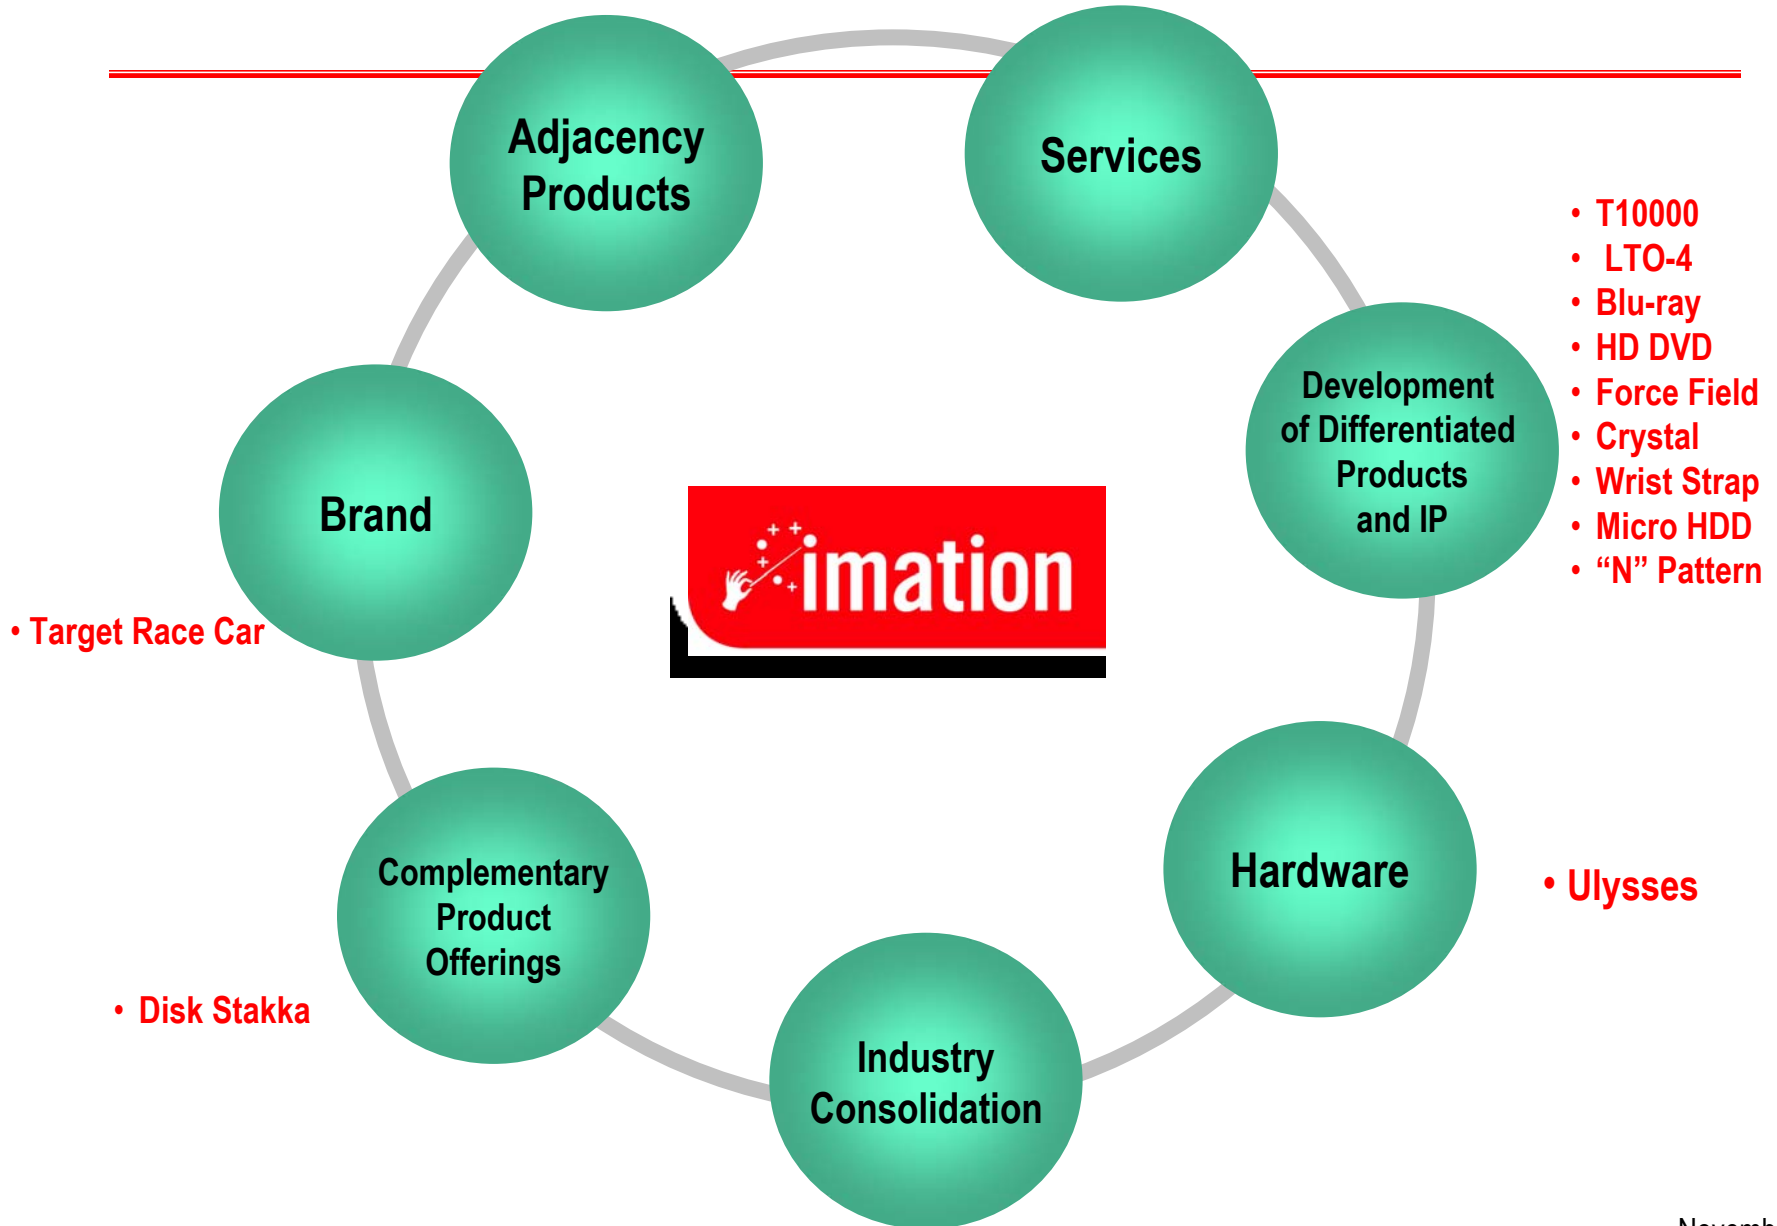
Adjacency Products

Services

• T10000
• LTO-4
• Blu-ray
• HD DVD
• Force Field
• Crystal
• Wrist Strap
• Micro HDD
• “N” Pattern

Development of Differentiated Products and IP

Brand

imation

• Target Race Car

Hardware

• Ulysses

Complementary Product Offerings

• Disk Stakka

Industry Consolidation

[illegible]